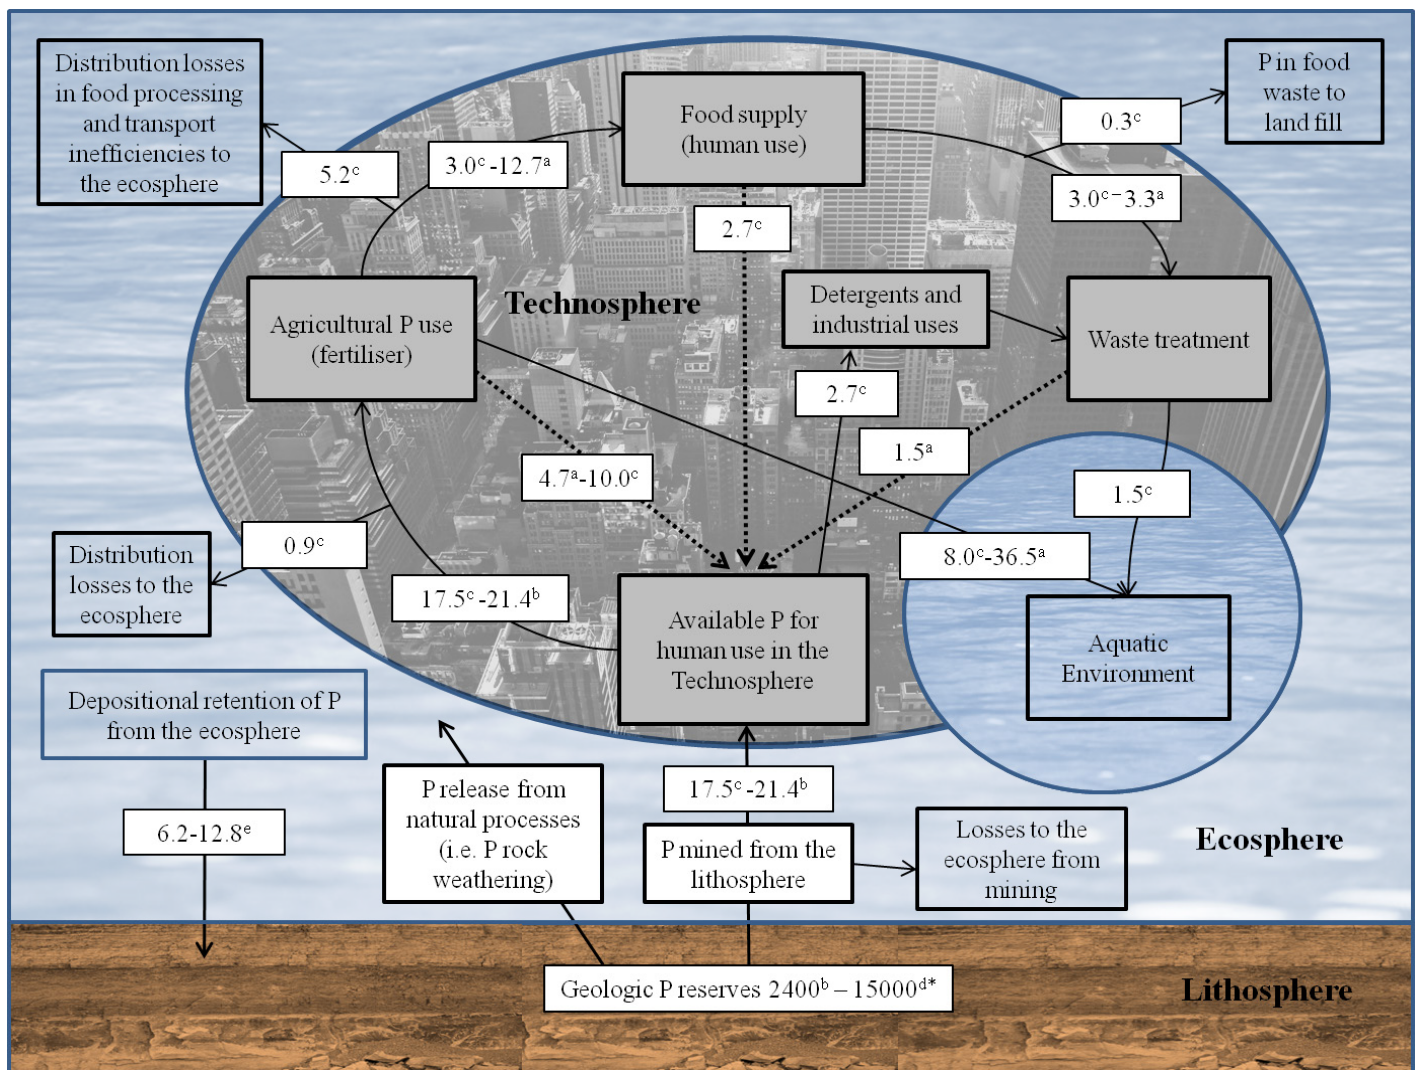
Distribution losses in food processing and transport inefficiencies to the ecosphere

5.2$^c$

3.0$^c$-12.7$^a$

Food supply (human use)

0.3$^c$

P in food waste to land fill

3.0$^c$–3.3$^a$

2.7$^c$

Technosphere

Agricultural P use (fertiliser)

Detergents and industrial uses

Waste treatment

2.7$^c$

1.5$^a$

4.7$^a$-10.0$^c$

1.5$^c$

Distribution losses to the ecosphere

0.9$^c$

8.0$^c$-36.5$^a$

17.5$^c$-21.4$^b$

Available P for human use in the Technosphere

Aquatic Environment

Depositional retention of P from the ecosphere

P release from natural processes (i.e. P rock weathering)

17.5$^c$-21.4$^b$

6.2-12.8$^e$

P mined from the lithosphere

Losses to the ecosphere from mining

Ecosphere

Geologic P reserves 2400$^b$ – 15000$^{d*}$

Lithosphere